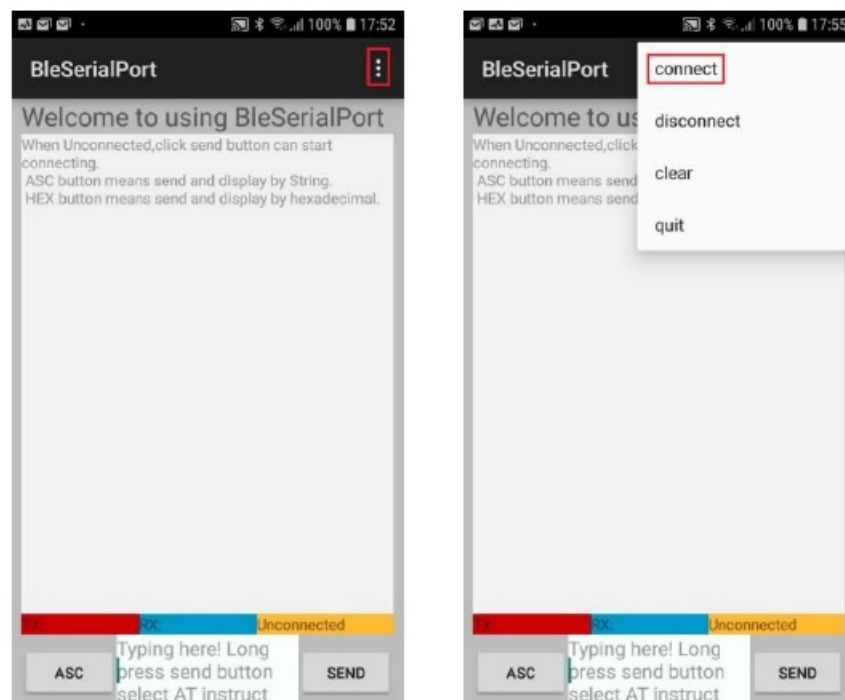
100% 17:52

BleSerialPort

Welcome to using BleSerialPort

When Unconnected,click send button can start connecting.
ASC button means send and display by String.
HEX button means send and display by hexadecimal.

TX: RX: Unconnected

ASC

Typing here! Long press send button select AT instruct

SEND

100% 17:55

BleSerialPort

connect

disconnect

clear

quit

Welcome to us

When Unconnected,click connecting.
ASC button means send
HEX button means send

TX: RX: Unconnected

ASC

Typing here! Long press send button select AT instruct

SEND